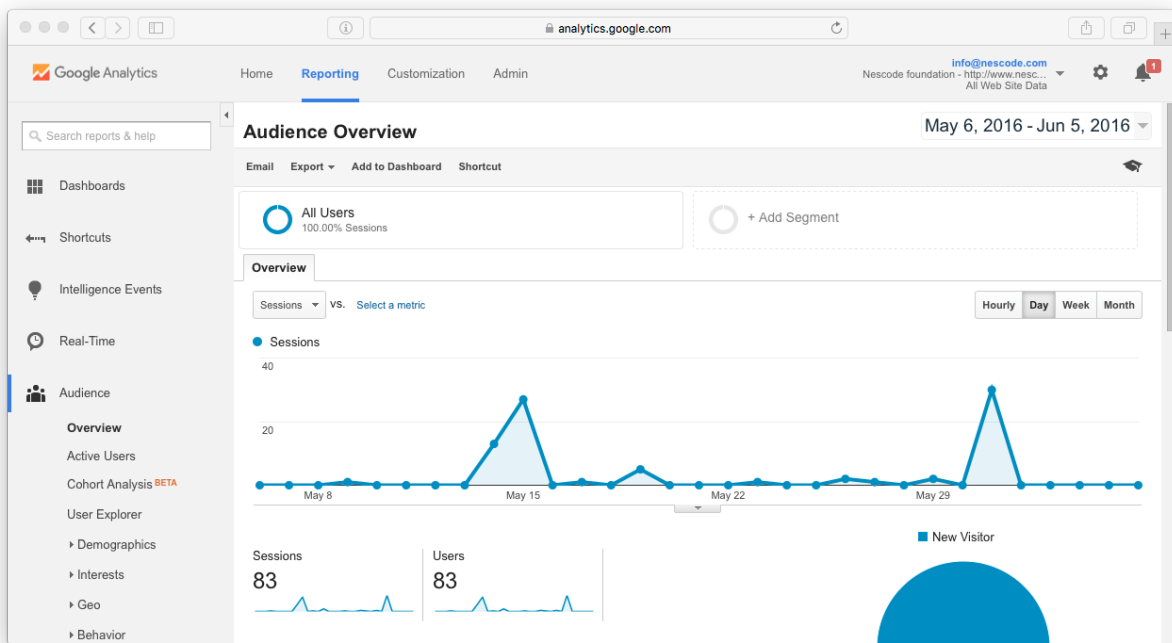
analytics.google.com

Google Analytics

Home Reporting Customization Admin

info@nescode.com
Nescode foundation - http://www.nesc...
All Web Site Data

1

Search reports & help

Dashboards

Shortcuts

Intelligence Events

Real-Time

Audience

Overview

Active Users

Cohort Analysis BETA

User Explorer

Demographics

Interests

Geo

Behavior

Audience Overview

May 6, 2016 - Jun 5, 2016

Email Export Add to Dashboard Shortcut

All Users
100.00% Sessions

+ Add Segment

Overview

Sessions vs. Select a metric

Hourly Day Week Month

Sessions

40

20

May 8 May 15 May 22 May 29

Sessions
83

Users
83

New Visitor